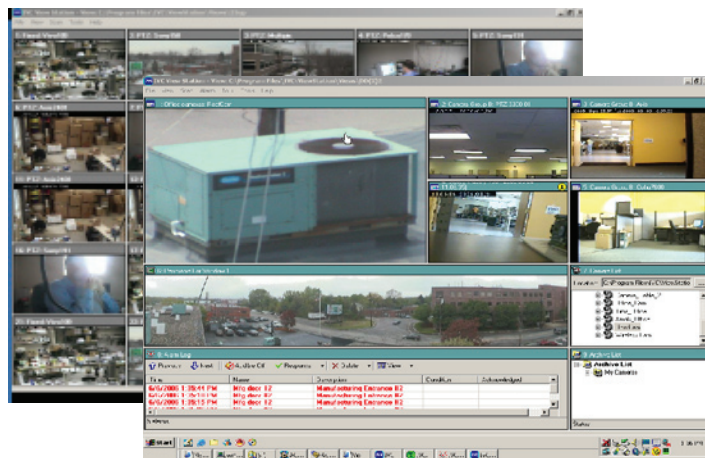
File View Tools Help
1. Fixed View
2. PTZ
3. PTZ
4. PTZ
5. PTZ
File View Tools Help
1. Office camera
2. Camera Group B PTZ
3. Camera Group B Axis
4.
5. Camera Group B
6. Panoramic View
7. Camera List
8. Alarm Log
Previous
Next
Archive Off
Response
Delete
View
Time
Name
Description
Condition
Acknowledged
6/5/2006 1:35:44 PM
6/5/2006 1:35:10 PM
6/5/2006 1:35:15 PM
6/5/2006 1:35:03 PM
Info door 82
Info door 82
Info door 82
Info door 82
Manufacturing Entrance 82
Manufacturing Entrance 82
Manufacturing Entrance 82
Manufacturing Entrance 82
9. Archive List
Archive List
My Cameras
Status
Start